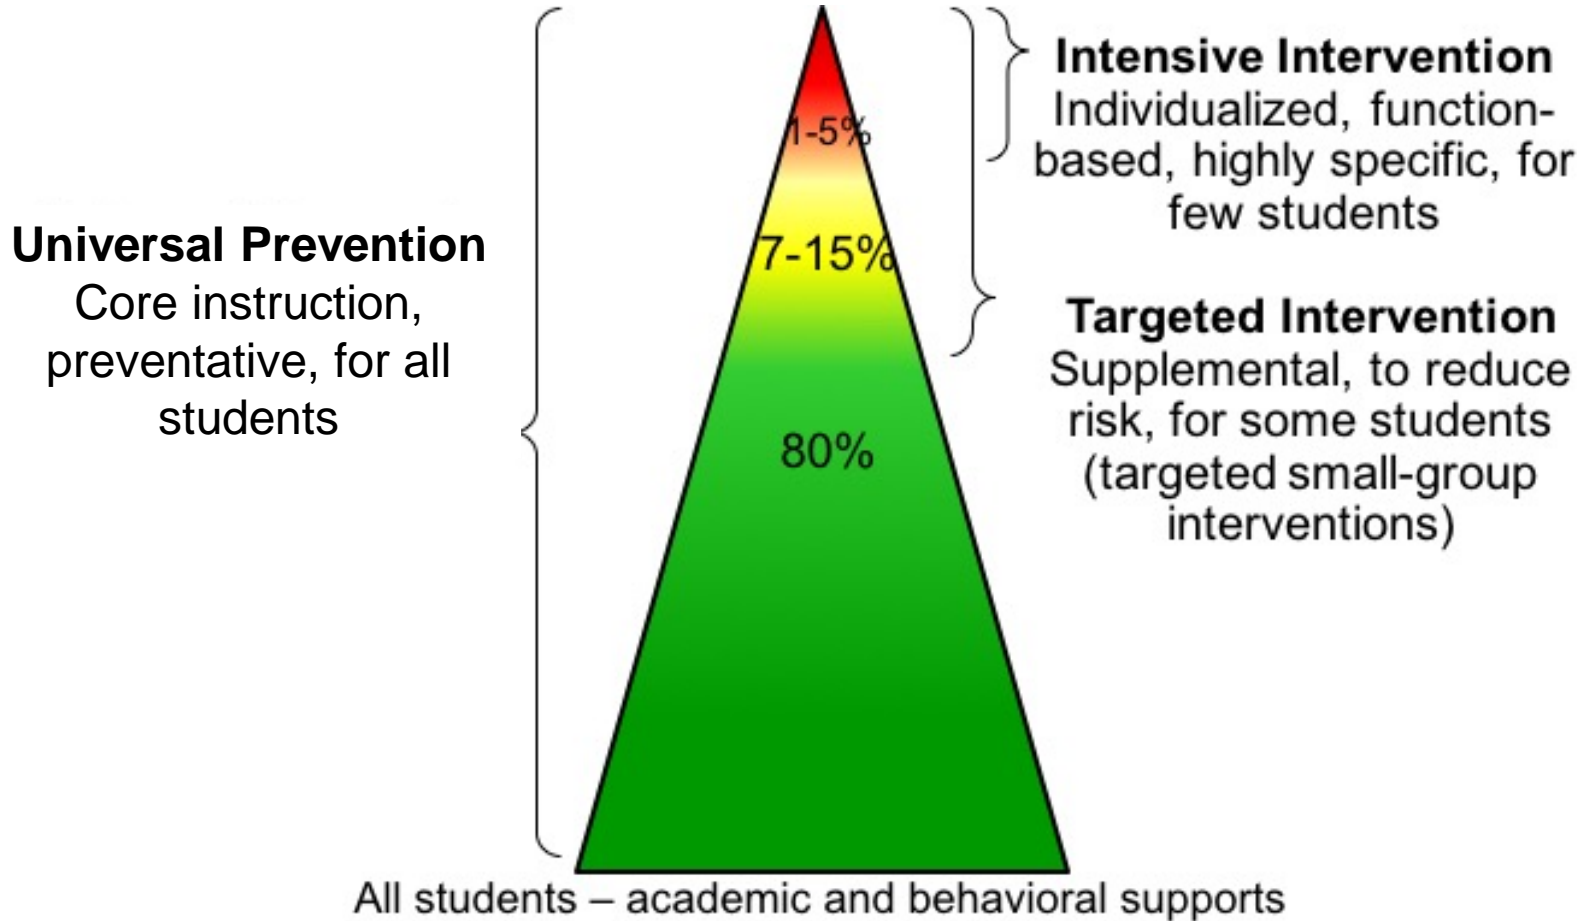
Universal Prevention
Core instruction, preventative, for all students

1-5%

7-15%

80%

Intensive Intervention
Individualized, function-based, highly specific, for few students

Targeted Intervention
Supplemental, to reduce risk, for some students (targeted small-group interventions)

All students – academic and behavioral supports